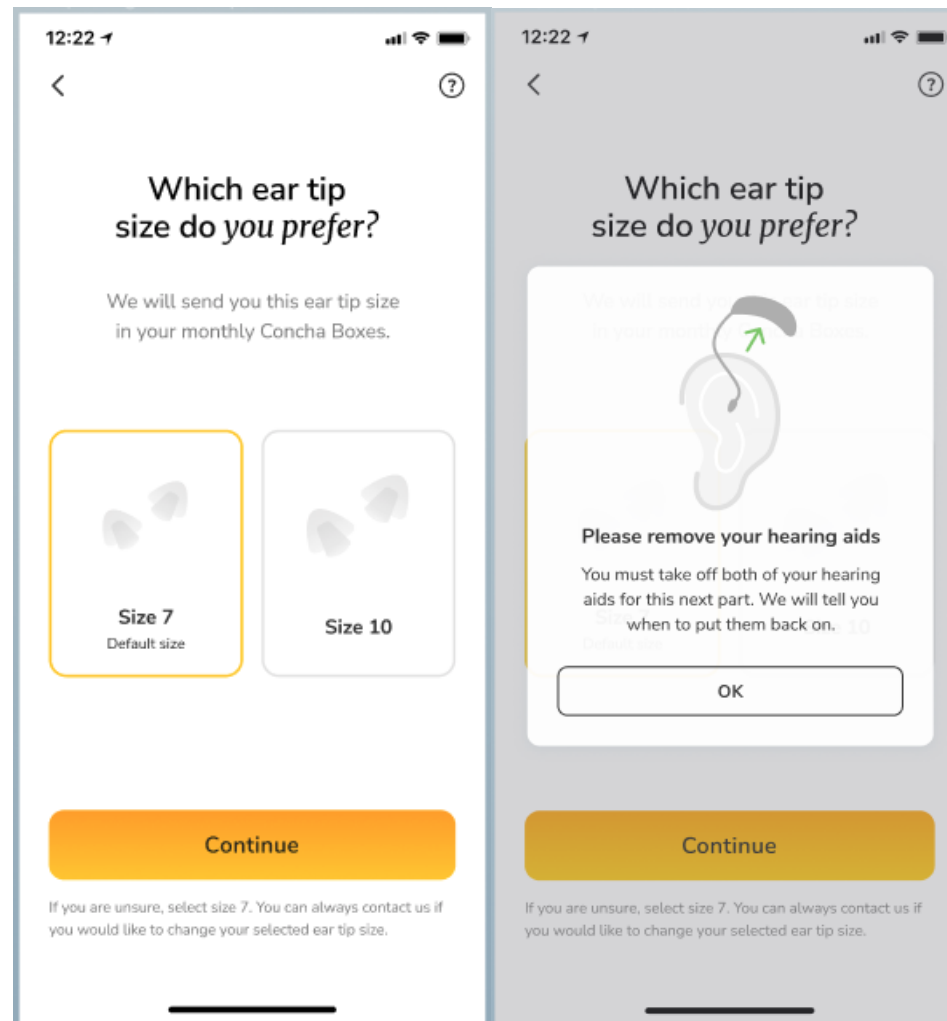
12:22

<

?

Which ear tip size do *you prefer*?

We will send you this ear tip size in your monthly Concha Boxes.

Size 7
Default size

Size 10

Continue

If you are unsure, select size 7. You can always contact us if you would like to change your selected ear tip size.

12:22

<

?

Which ear tip size do *you prefer*?

Please remove your hearing aids

You must take off both of your hearing aids for this next part. We will tell you when to put them back on.

OK

Continue

If you are unsure, select size 7. You can always contact us if you would like to change your selected ear tip size.